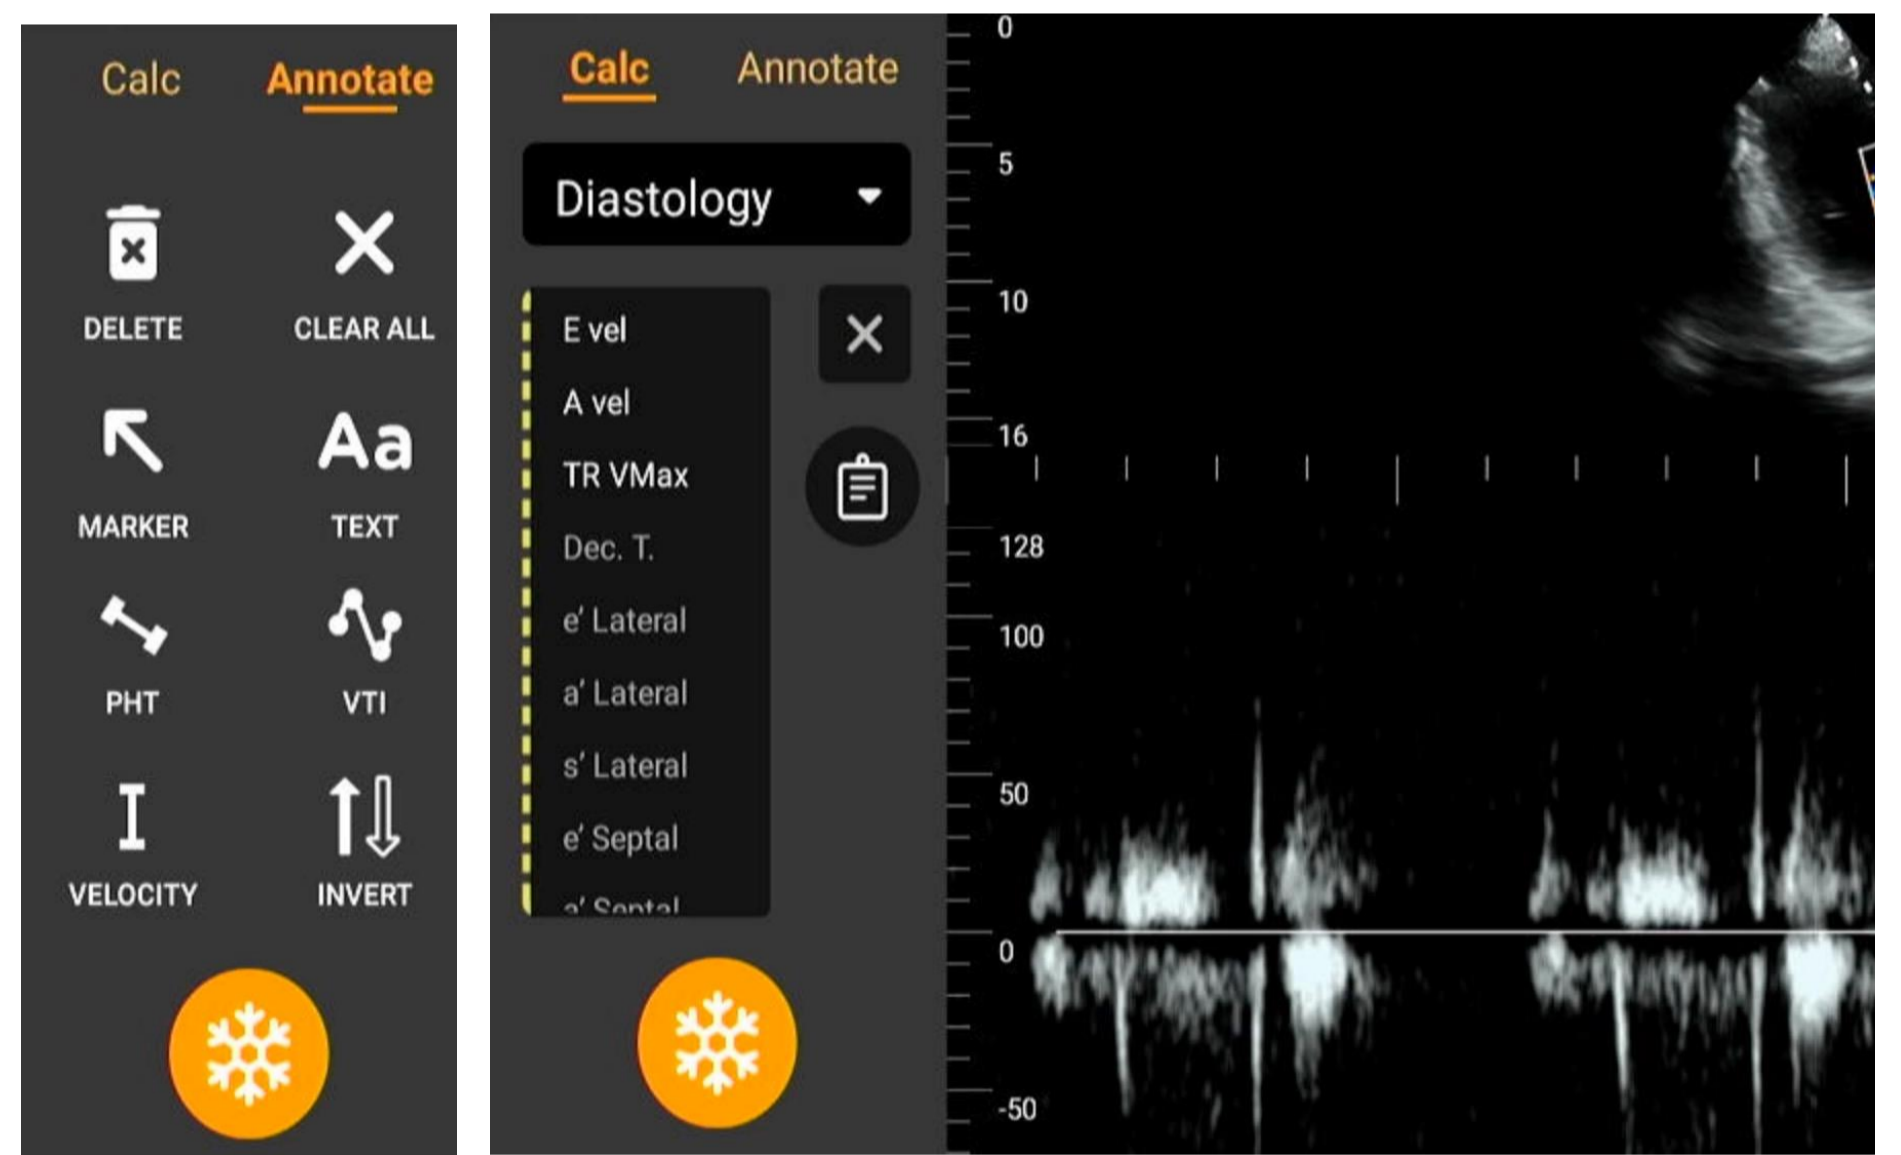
Calc Annotate

DELETE
CLEAR ALL
MARKER
Aa
TEXT
PHT
VTI
VELOCITY
INVERT

Calc Annotate

Diastology

E vel
A vel
TR VMax
Dec. T.
e' Lateral
a' Lateral
s' Lateral
e' Septal
a' Septal

0
5
10
16
128
100
50
0
-50